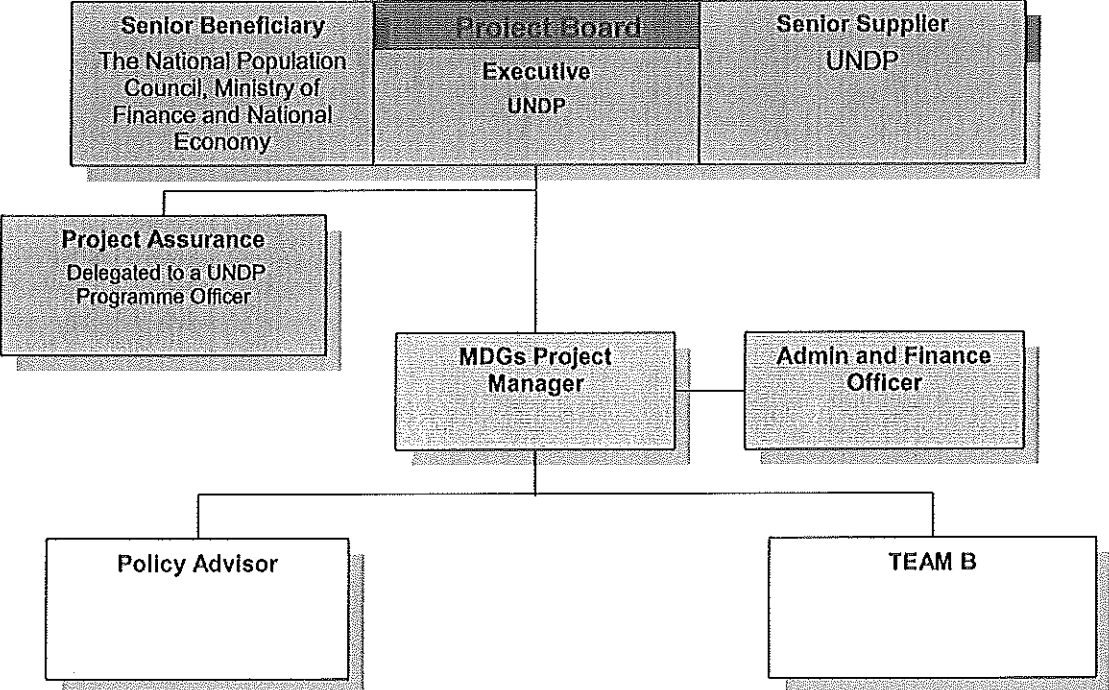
Senior Beneficiary
The National Population Council, Ministry of Finance and National Economy

Project Board
Executive
UNDP

Senior Supplier
UNDP

Project Assurance
Delegated to a UNDP Programme Officer

MDGs Project Manager

Admin and Finance Officer

Policy Advisor

TEAM B